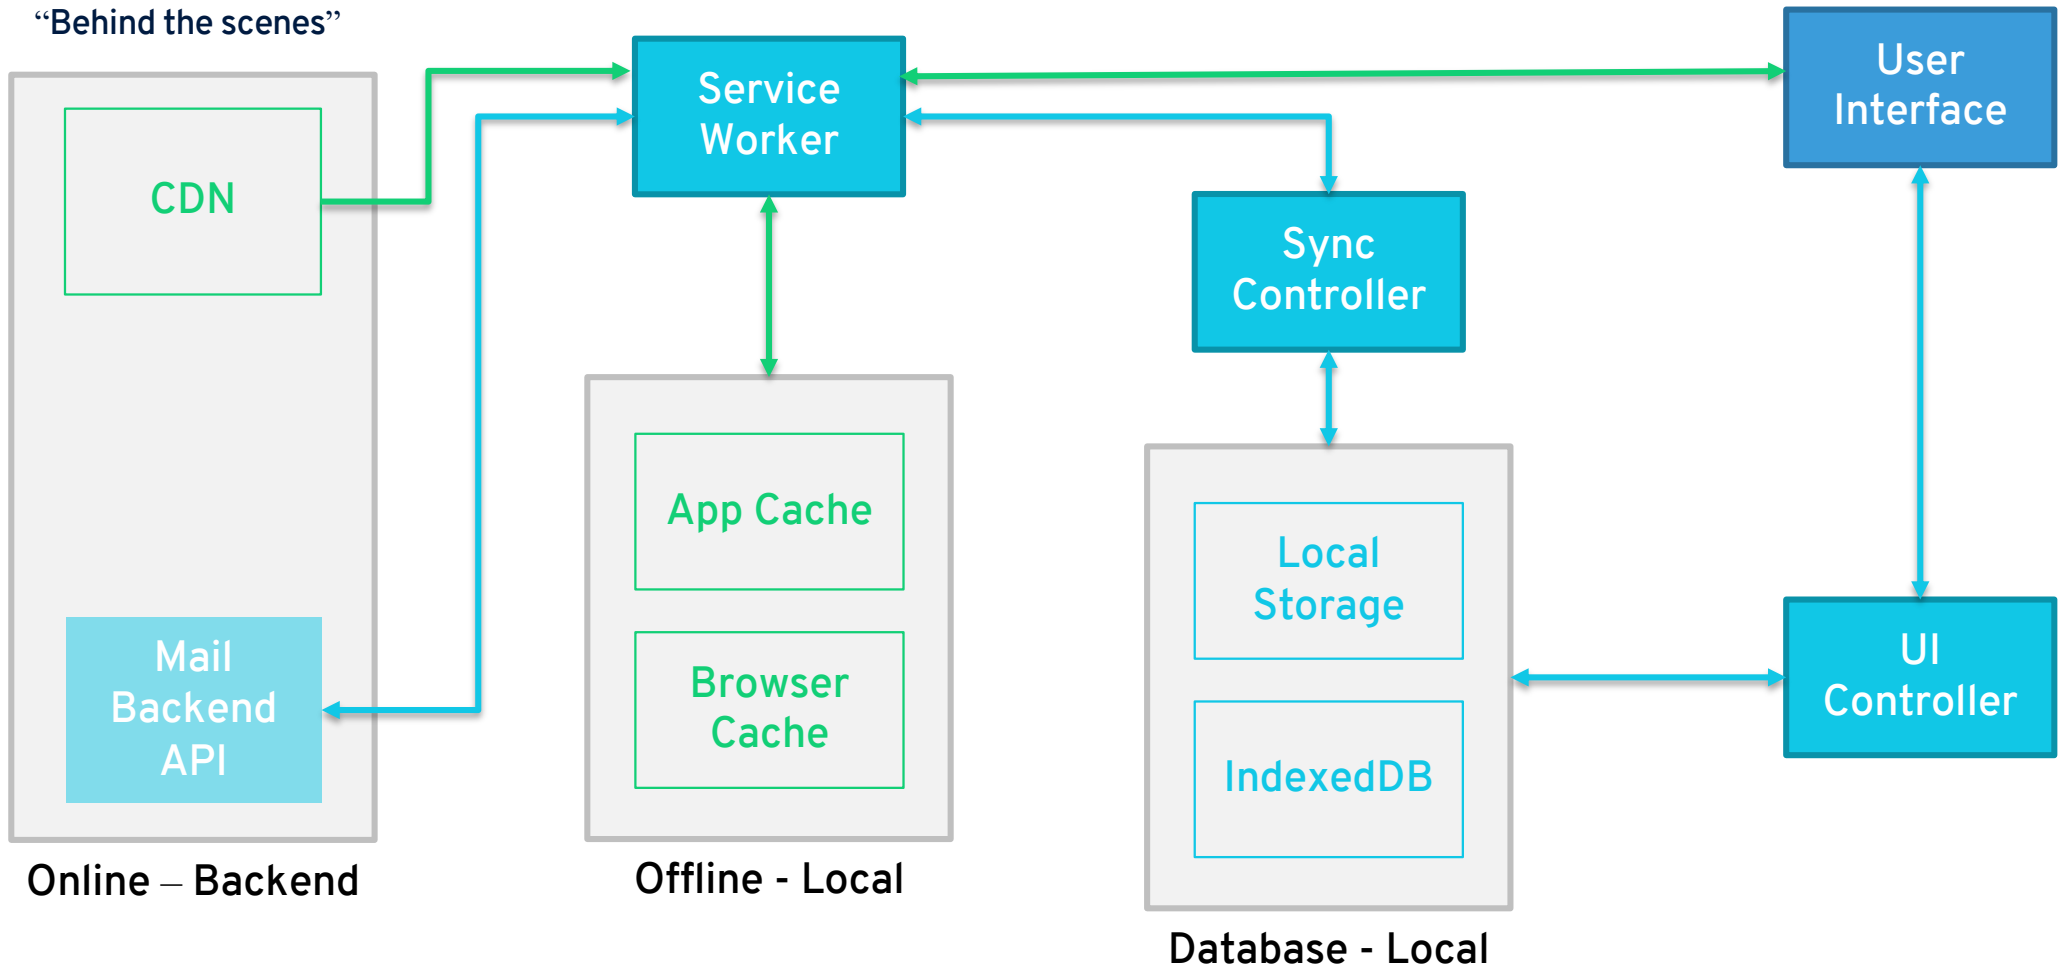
“Behind the scenes”

Service Worker

User Interface

CDN

Sync Controller

App Cache

Browser Cache

Local Storage

IndexedDB

UI Controller

Mail Backend API

Online – Backend

Offline - Local

Database - Local